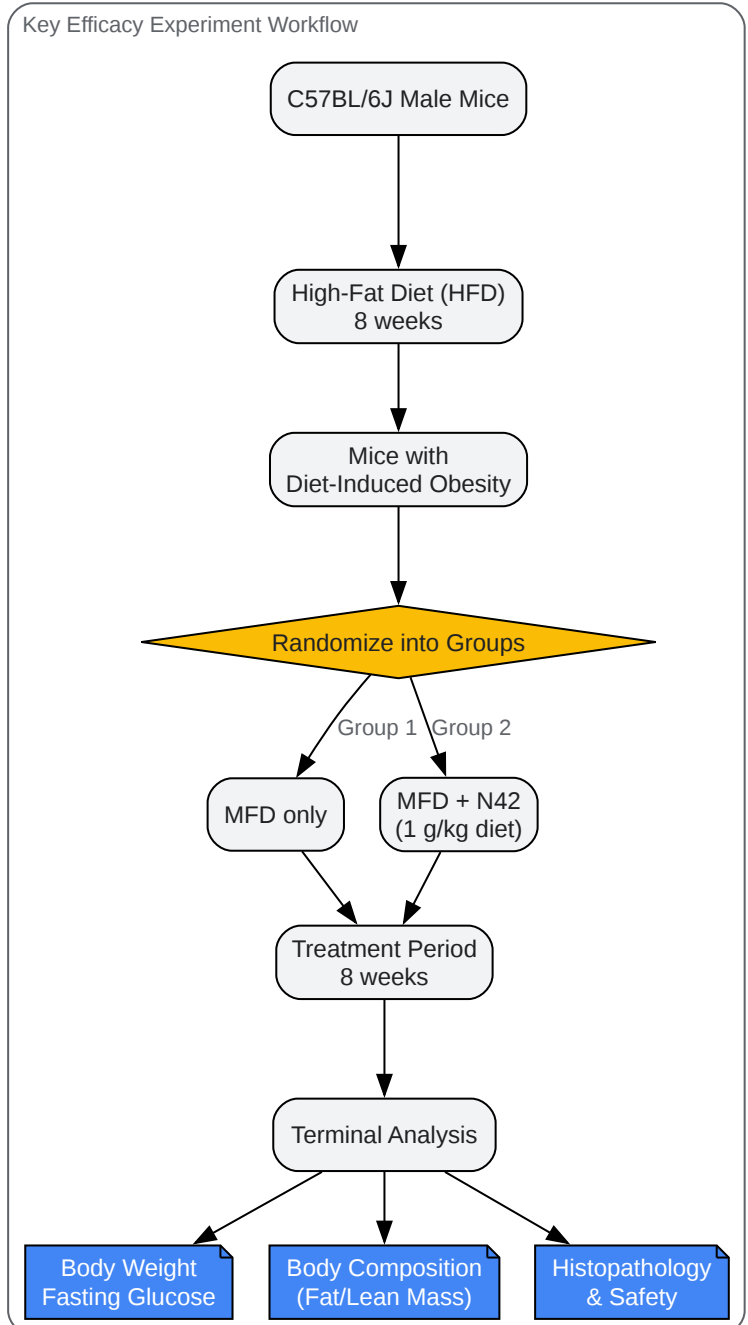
Key Efficacy Experiment Workflow

C57BL/6J Male Mice

High-Fat Diet (HFD)
8 weeks

Mice with
Diet-Induced Obesity

Randomize into Groups

Group 1

Group 2

MFD only

MFD + N42
(1 g/kg diet)

Treatment Period
8 weeks

Terminal Analysis

Body Weight
Fasting Glucose

Body Composition
(Fat/Lean Mass)

Histopathology
& Safety